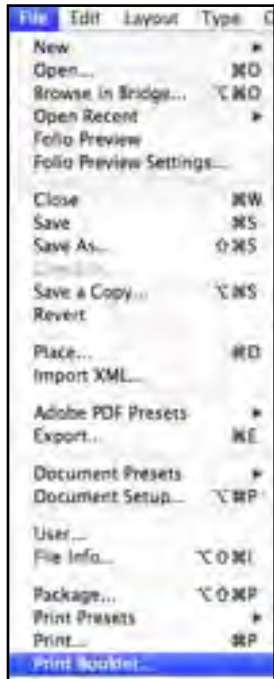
File Edit Layout Type

New
Open... ⌘O
Browse in Bridge... ⌥⌘O
Open Recent
Folio Preview
Folio Preview Settings...

Close ⌘W
Save ⌘S
Save As... ⇧⌘S
Check In
Save a Copy... ⌥⌘S
Revert

Place... ⌘D
Import XML...

Adobe PDF Presets
Export... ⌘E

Document Presets
Document Setup... ⌥⌘P

User...
File Info... ⌥⇧⌘I

Package... ⌥⇧⌘P
Print Presets
Print... ⌘P
Print Booklet...